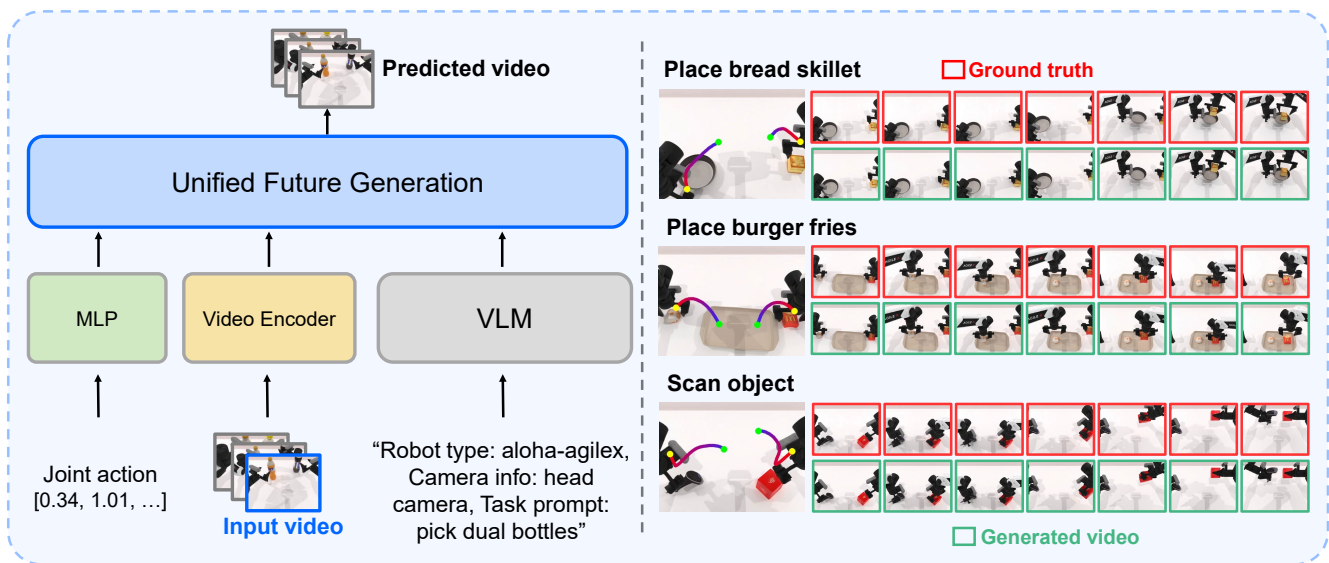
Predicted video

Unified Future Generation

MLP

Video Encoder

VLM

Joint action
[0.34, 1.01, …]

Input video

“Robot type: aloha-agilex, Camera info: head camera, Task prompt: pick dual bottles”

Place bread skillet

Ground truth

Place burger fries

Scan object

Generated video